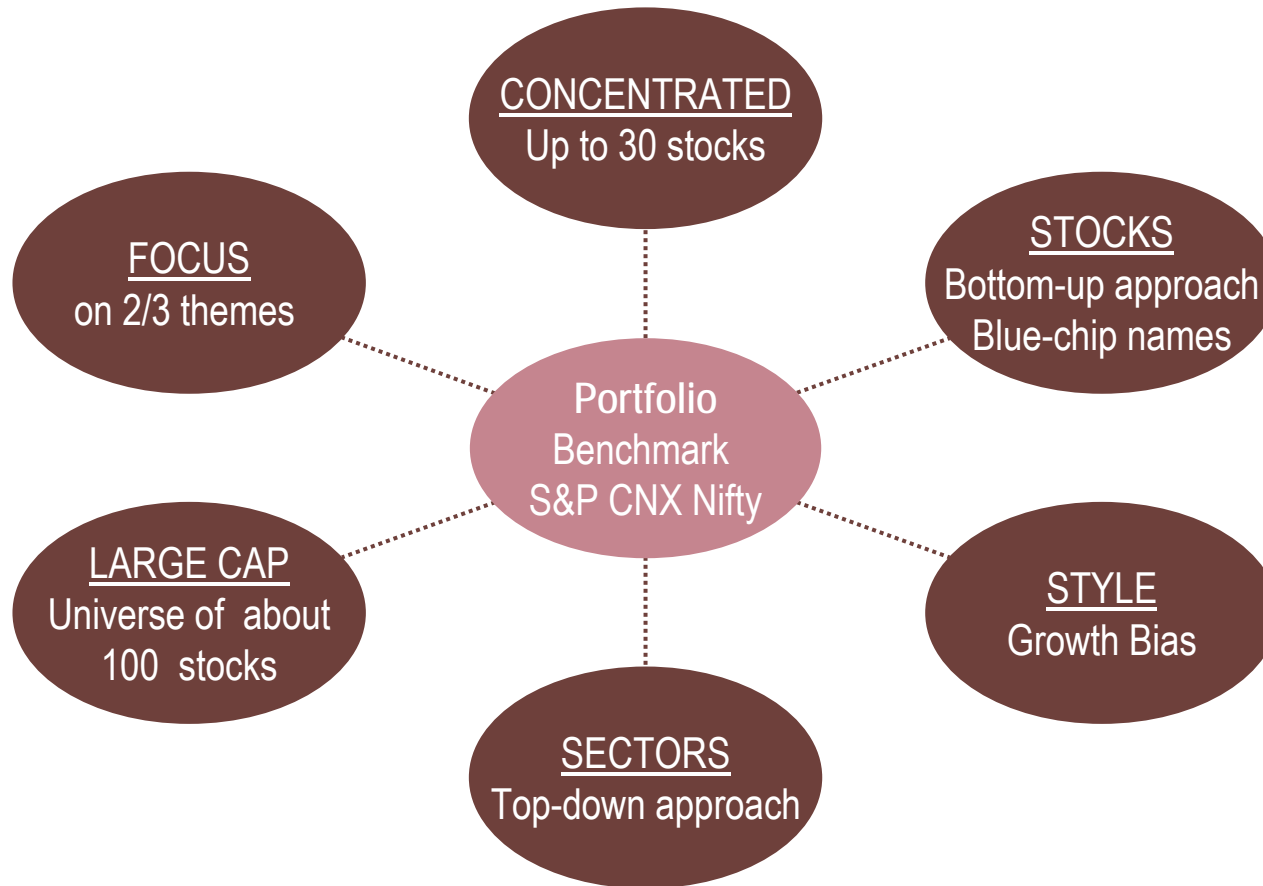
CONCENTRATED
Up to 30 stocks

FOCUS
on 2/3 themes

STOCKS
Bottom-up approach
Blue-chip names

Portfolio
Benchmark
S&P CNX Nifty

LARGE CAP
Universe of about 100 stocks

STYLE
Growth Bias

SECTORS
Top-down approach